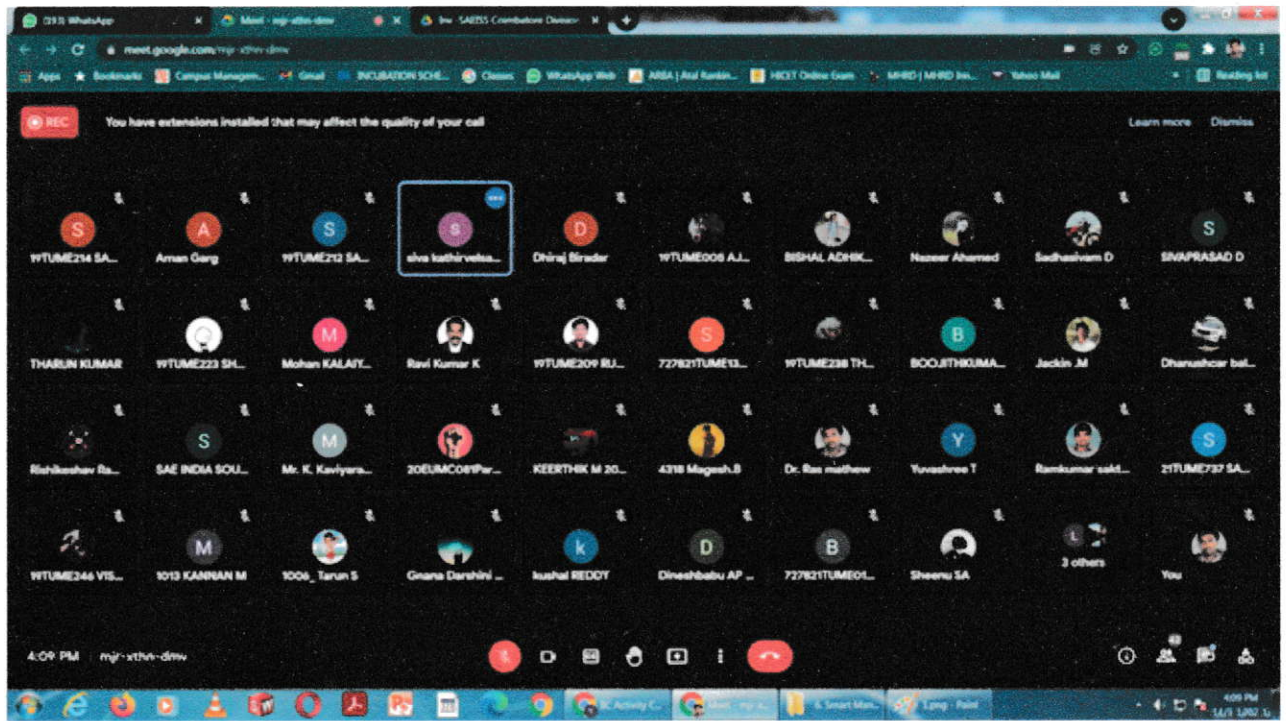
(193) WhatsApp
Meet - mjr-xthn-dmv
SAEISS Coimbatore Division
meet.google.com/mjr-xthn-dmv
Apps Bookmarks Campus Managem... Gmail INCUBATION SCHE... Classes WhatsApp Web ARIIA | Atal Rankin... HICET Online Exam MHRD | MHRD Inn... Yahoo Mail Reading list

REC
You have extensions installed that may affect the quality of your call
Learn more Dismiss

S 19TUME214 SA...
A Aman Garg
S 19TUME212 SA...
S siva kathirvelsa...
D Dhiraj Birader
19TUME006 AJ...
BISHAL ADHIK...
Nazeer Ahamed
Sadhasivam D
S SIVAPRASAD D

THARUN KUMAR
19TUME223 SH...
M Mohan KALAIY...
Ravi Kumar K
19TUME209 RU...
S 727821TUME13...
19TUME238 TH...
B BOOJITHKUMA...
Jackin .M
Dhanushcar bal...

Rishikeshav Ra...
S SAE INDIA SOU...
M Mr. K. Kaviyara...
20EUMC081Par...
KEERTHIK M 20...
4318 Magesh.B
Dr. Ras mathew
Y Yuvashree T
Ramkumar sakt...
S 21TUME737 SA...

19TUME246 VIS...
M 1013 KANNAN M
1006_ Tarun S
Gnana Darshini ...
k kushal REDDY
D Dineshbabu AP ...
B 727821TUME01...
Sheenu SA
L 3 others
You

4:09 PM mjr-xthn-dmv

IC Activity C...
Meet - mjr-x...
6. Smart Man...
1.png - Paint
4:09 PM
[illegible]